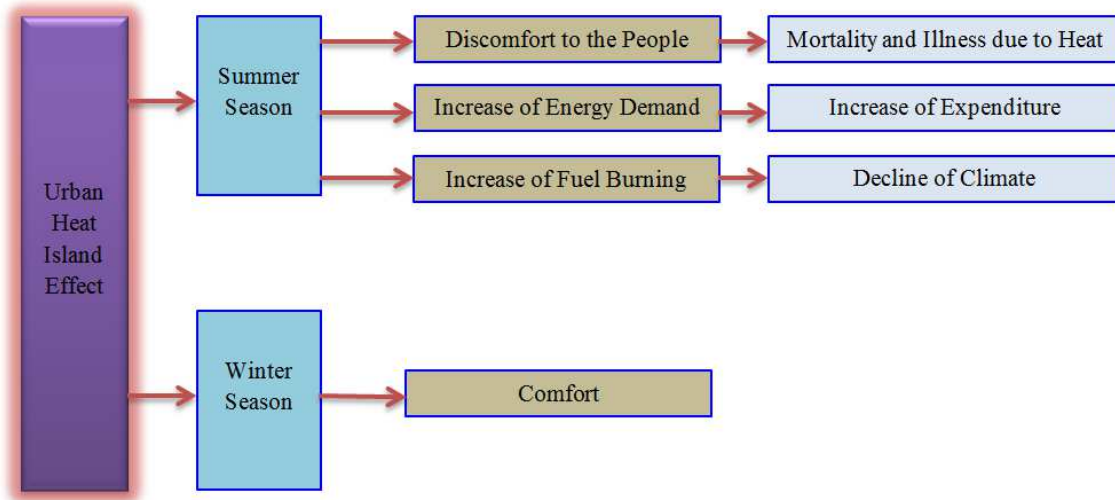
Urban Heat Island Effect

Summer Season

Discomfort to the People

Mortality and Illness due to Heat

Increase of Energy Demand

Increase of Expenditure

Increase of Fuel Burning

Decline of Climate

Winter Season

Comfort